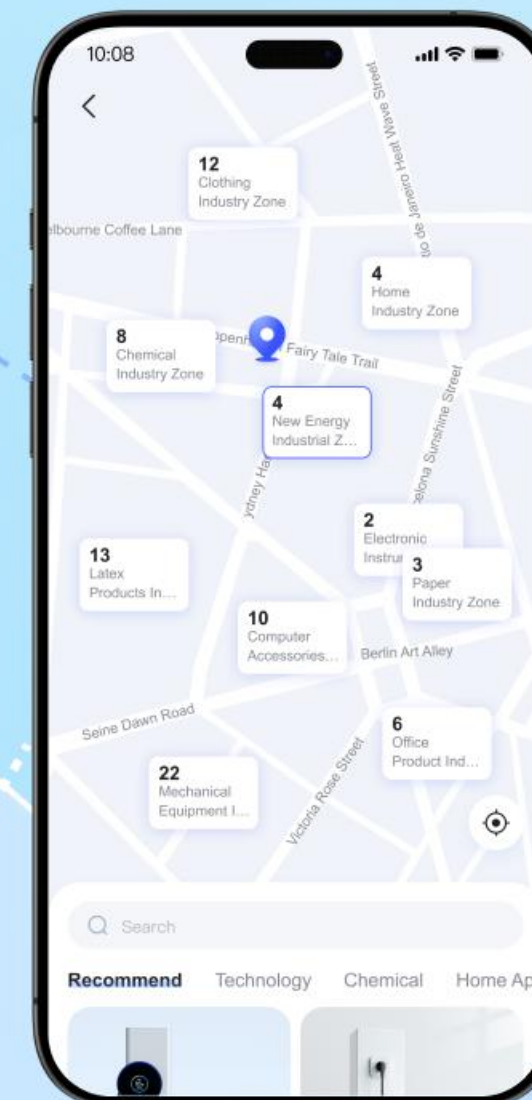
10:08

<

12
Clothing Industry Zone

elbourne Coffee Lane

Rio de Janeiro Heat Wave Street

4
Home Industry Zone

8
Chemical Industry Zone

Fairy Tale Trail

4
New Energy Industrial Z...

Sydney Ha

elona Sunshine Street

2
Electronic Instru

3
Paper Industry Zone

13
Latex Products In...

10
Computer Accessories...

Berlin Art Alley

Seine Dawn Road

6
Office Product Ind...

Victoria Rose Street

22
Mechanical Equipment I...

Search

Recommend Technology Chemical Home Ap